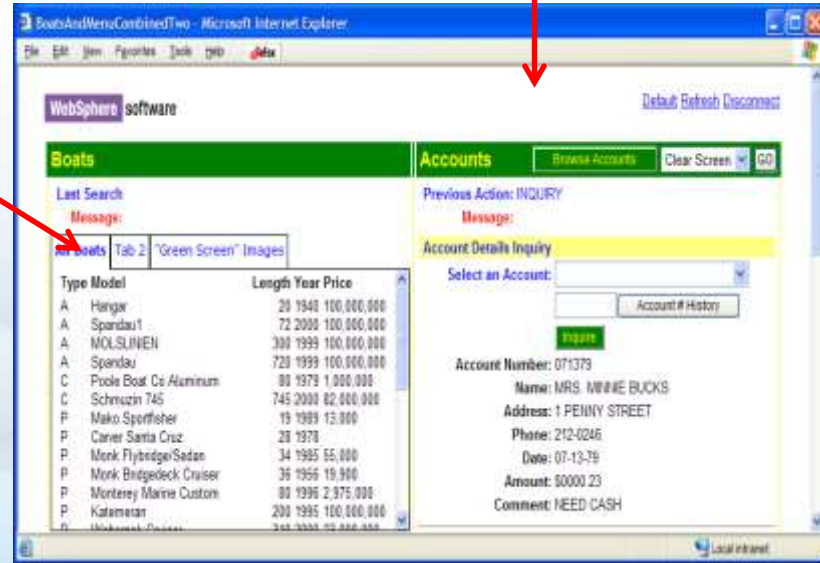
BoatsAndMenuCombinedTwo - Microsoft Internet Explorer

File Edit View Favorites Tools Help

WebSphere software

Default Refresh Disconnect

Boats

Last Search

Message:

All Boats | Tab 2 | "Green Screen" Images

| Type | Model | Length | Year | Price |
|---|---|---|---|---|
| A | Hangar | 20 | 1940 | 100,000,000 |
| A | Spandau1 | 72 | 2000 | 100,000,000 |
| A | MOLSLINIEN | 300 | 1999 | 100,000,000 |
| A | Spandau | 720 | 1999 | 100,000,000 |
| C | Poole Boat Co Aluminum | 80 | 1979 | 1,000,000 |
| C | Schmuzin 745 | 745 | 2000 | 82,000,000 |
| P | Mako Sportfisher | 19 | 1989 | 13,000 |
| P | Carver Santa Cruz | 28 | 1978 | |
| P | Monk Flybridge/Sedan | 34 | 1985 | 55,000 |
| P | Monk Bridgedeck Cruiser | 36 | 1956 | 19,900 |
| P | Monterey Marine Custom | 80 | 1996 | 2,975,000 |
| P | Katamaran | 200 | 1995 | 100,000,000 |
| P | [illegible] | | | |

Accounts

Browse Accounts

Clear Screen

GO

Previous Action: INQUIRY

Message:

Account Details Inquiry

Select an Account:

Account# History

Inquire

Account Number: 071379

Name: MRS. MINNIE BUCKS

Address: 1 PENNY STREET

Phone: 212-0246

Date: 07-13-79

Amount: $0000.23

Comment: NEED CASH

Local intranet